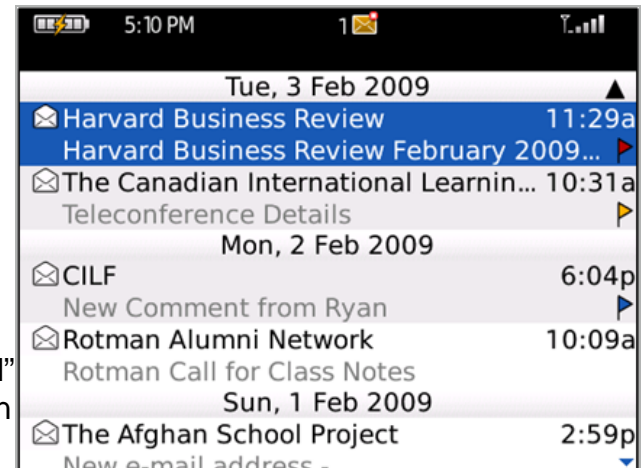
5:10 PM 1

Tue, 3 Feb 2009

Harvard Business Review 11:29a
Harvard Business Review February 2009...

The Canadian International Learnin... 10:31a
Teleconference Details

Mon, 2 Feb 2009

CILF 6:04p
New Comment from Ryan

Rotman Alumni Network 10:09a
Rotman Call for Class Notes

Sun, 1 Feb 2009

The Afghan School Project 2:59p
New e-mail address -

l”
n